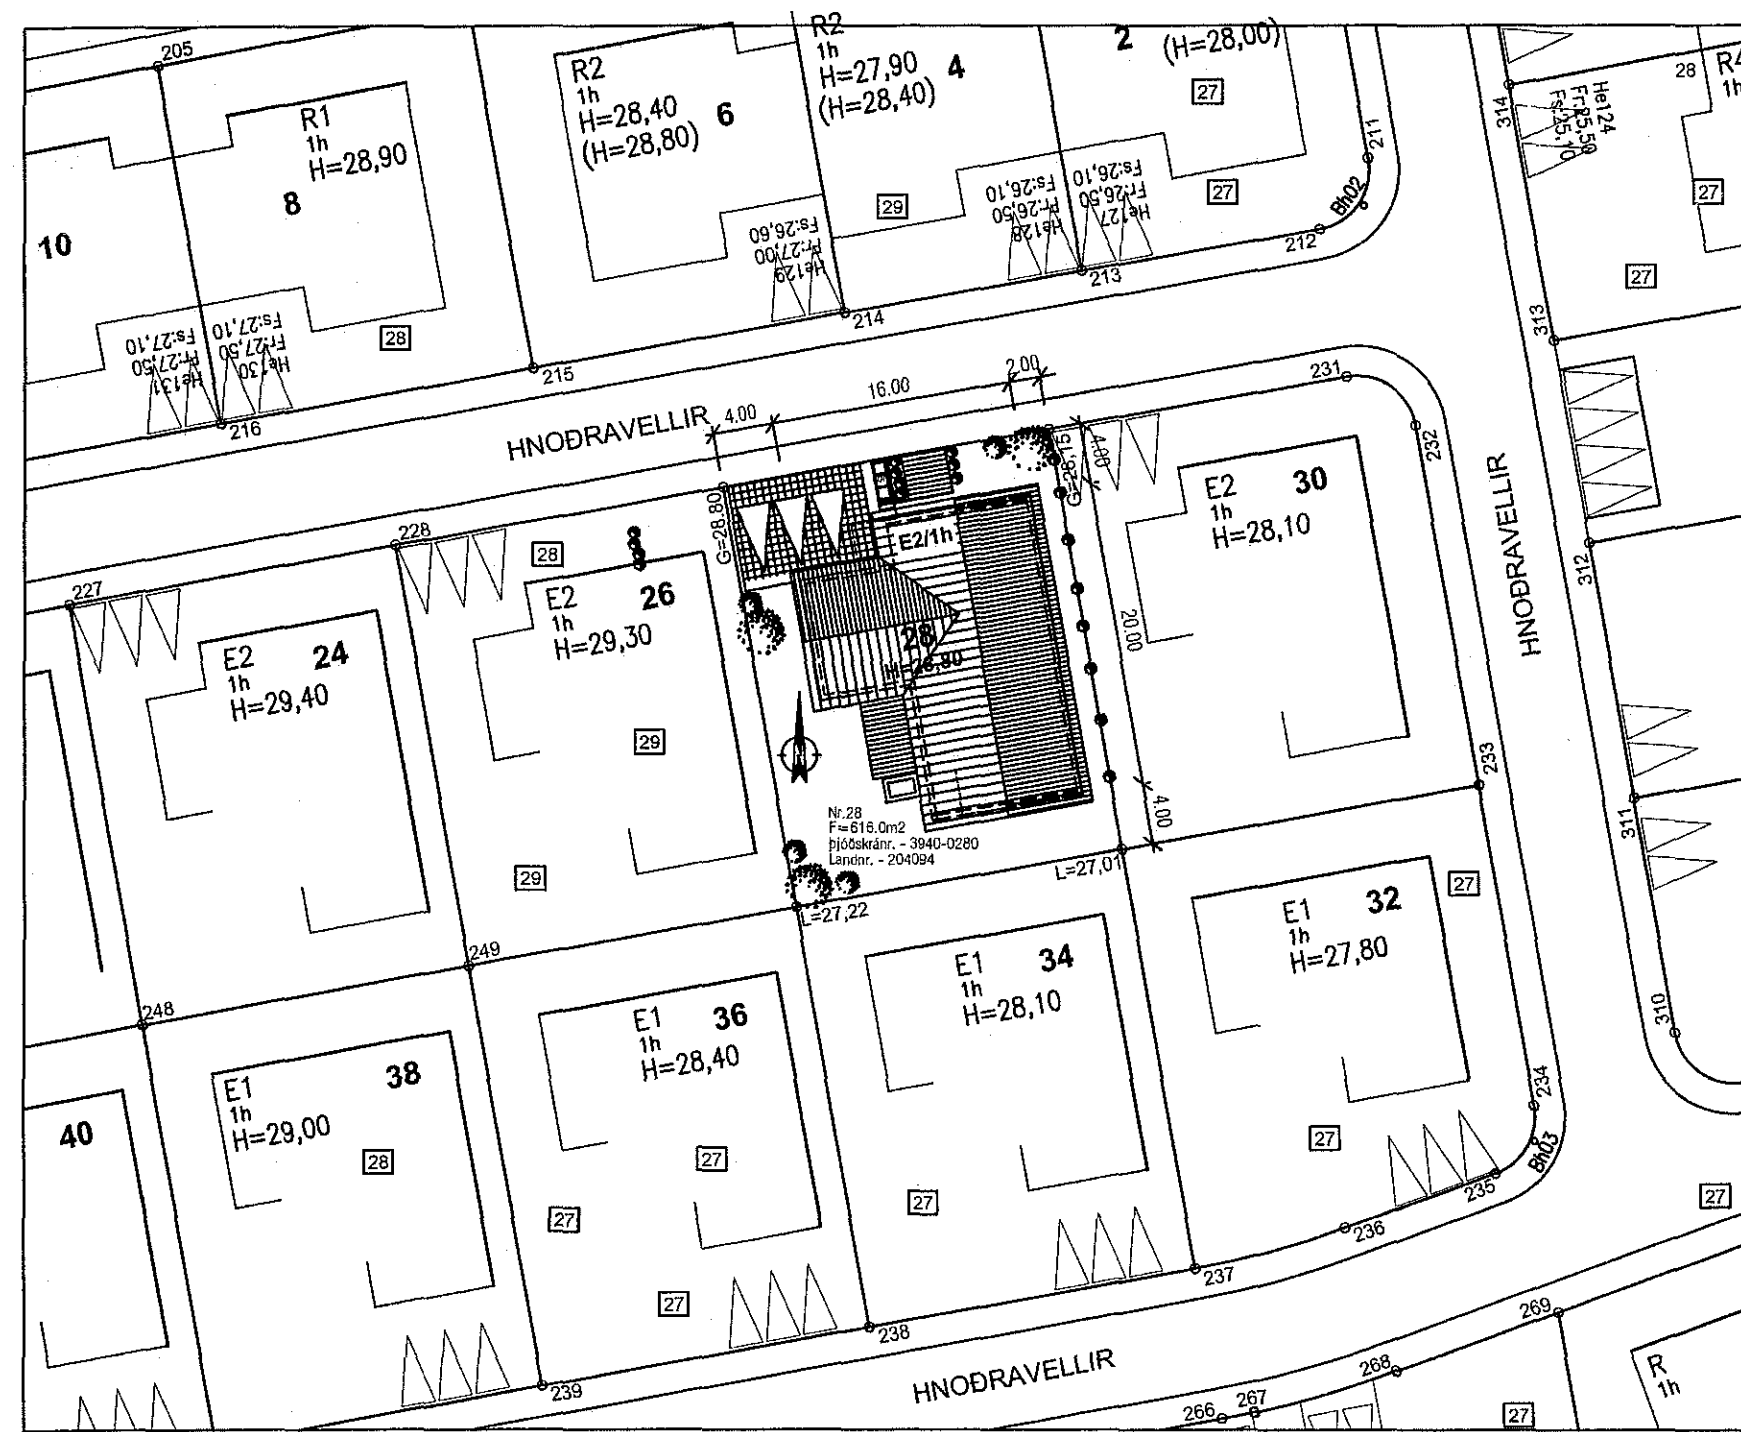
205
R2
1h
H=27,90 4
(H=28,40)
2 (H=28,00)
27
R2
1h
H=28,40 6
(H=28,80)
R1
1h
H=28,90
8
10
29
27
Fs:26,10
Fr:26,50
He128
Fs:26,10
Fr:26,50
He127
Fs:26,60
Fr:27,00
He129
211
Bh02
212
213
214
28
Fs:27,10
Fr:27,50
He131
Fs:27,10
Fr:27,50
He130
215
216
314
He124
Fr:25,50
Fs:25,10
28
R4
1h
27
27
313
231
2.00
16.00
4.00
HNOÐRAVELLIR
G=26,15
4.00
232
HNOÐRAVELLIR
E2 30
1h
H=28,10
G=28,80
E2/1h
228
28
E2 26
1h
H=29,30
227
E2 24
1h
H=29,40
28
H=28,80
20.00
312
29
233
Nr.28
F=616.0m2
Þjóðskránr. - 3940-0280
Landnr. - 204094
4.00
L=27,01
311
29
L=27,22
27
E1 32
1h
H=27,80
249
E1 34
1h
H=28,10
248
E1 36
1h
H=28,40
310
E1 38
1h
H=29,00
40
28
27
234
27
Bh03
27
27
235
27
236
237
27
238
269
HNOÐRAVELLIR
268
239
266 267
27
R
1h